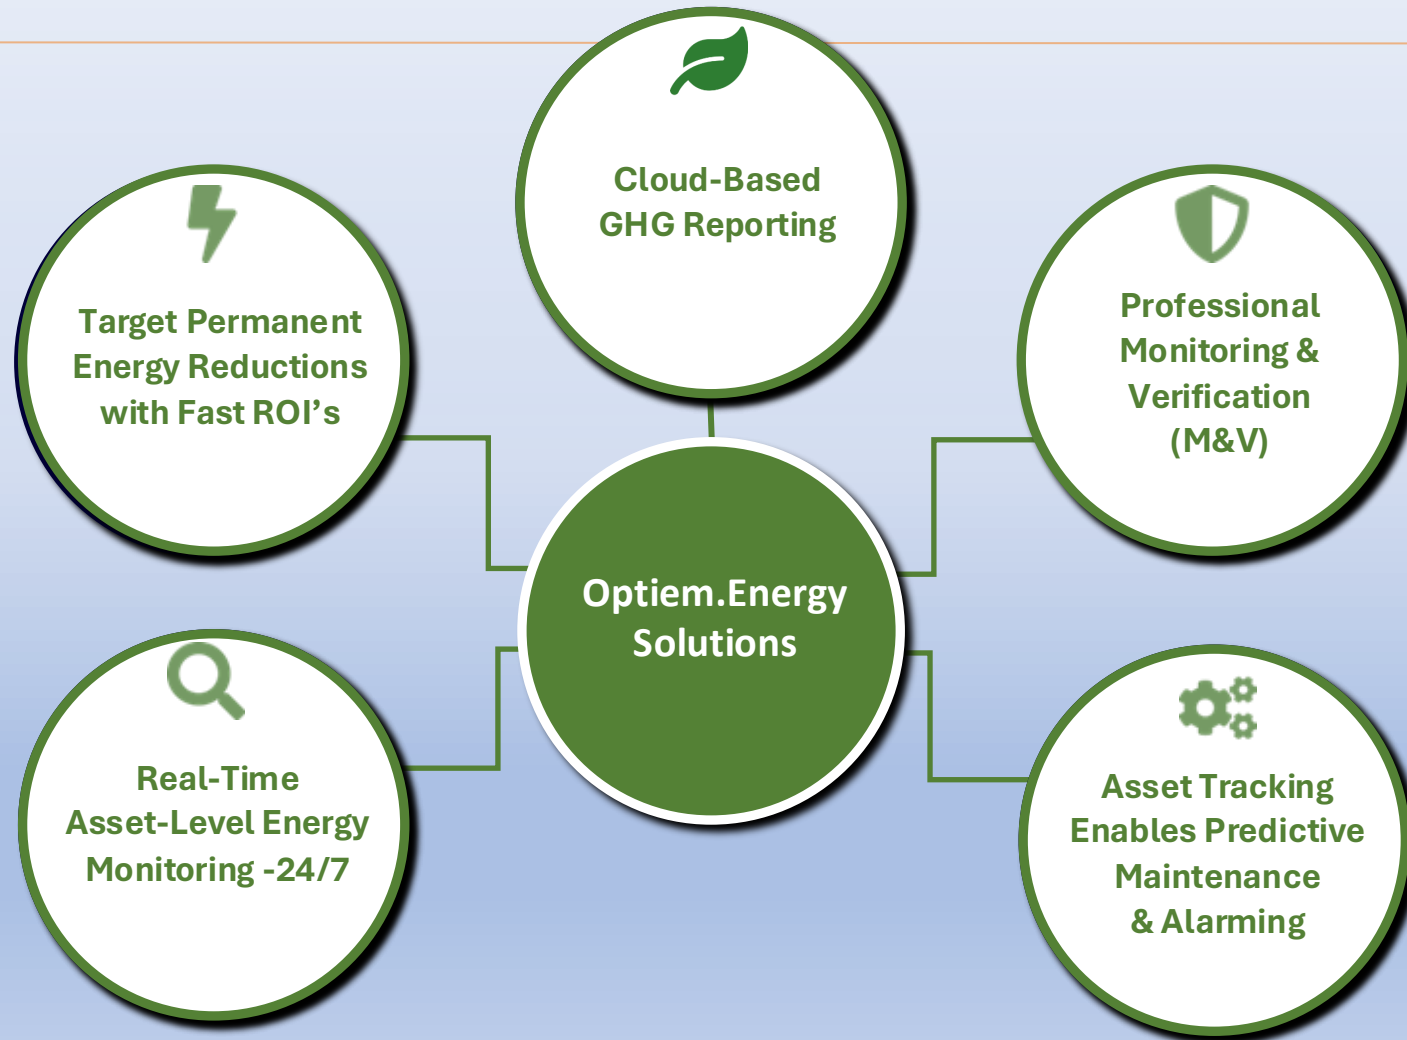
Cloud-Based GHG Reporting

Target Permanent Energy Reductions with Fast ROI's

Professional Monitoring & Verification (M&V)

Optiem.Energy Solutions

Real-Time Asset-Level Energy Monitoring -24/7

Asset Tracking Enables Predictive Maintenance & Alarming